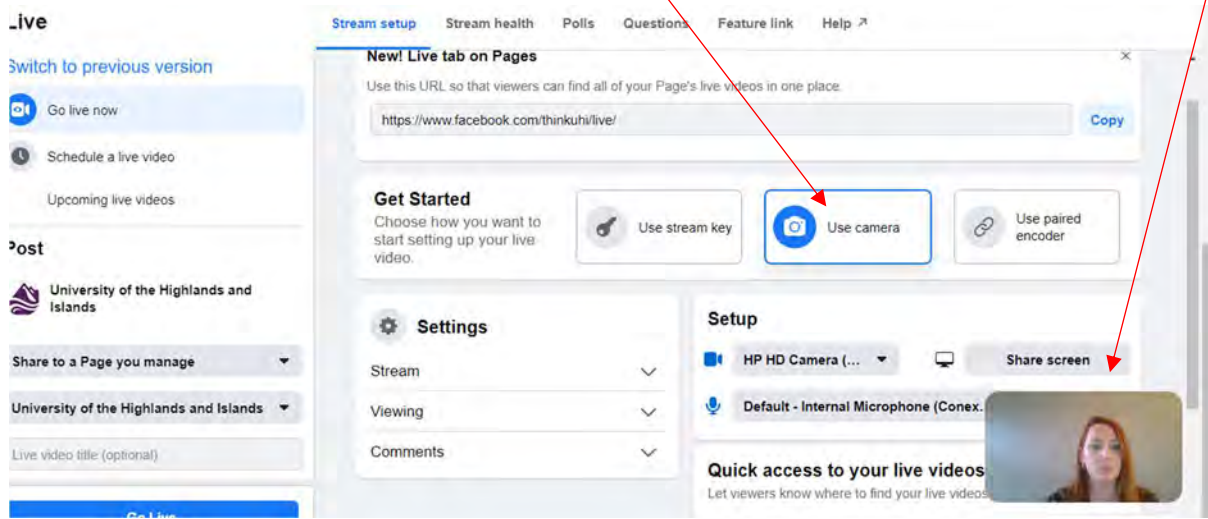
Live

Switch to previous version

Go live now

Schedule a live video

Upcoming live videos

Post

University of the Highlands and Islands

Share to a Page you manage

University of the Highlands and Islands

Live video title (optional)

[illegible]

Stream setup Stream health Polls Questions Feature link Help ↗

New! Live tab on Pages

Use this URL so that viewers can find all of your Page's live videos in one place.

https://www.facebook.com/thinkuhi/live/

Copy

Get Started
Choose how you want to start setting up your live video.

Use stream key

Use camera

Use paired encoder

Settings

Stream

Viewing

Comments

Setup

HP HD Camera (...

Share screen

Default - Internal Microphone (Conex.

Quick access to your live videos
Let viewers know where to find your live videos